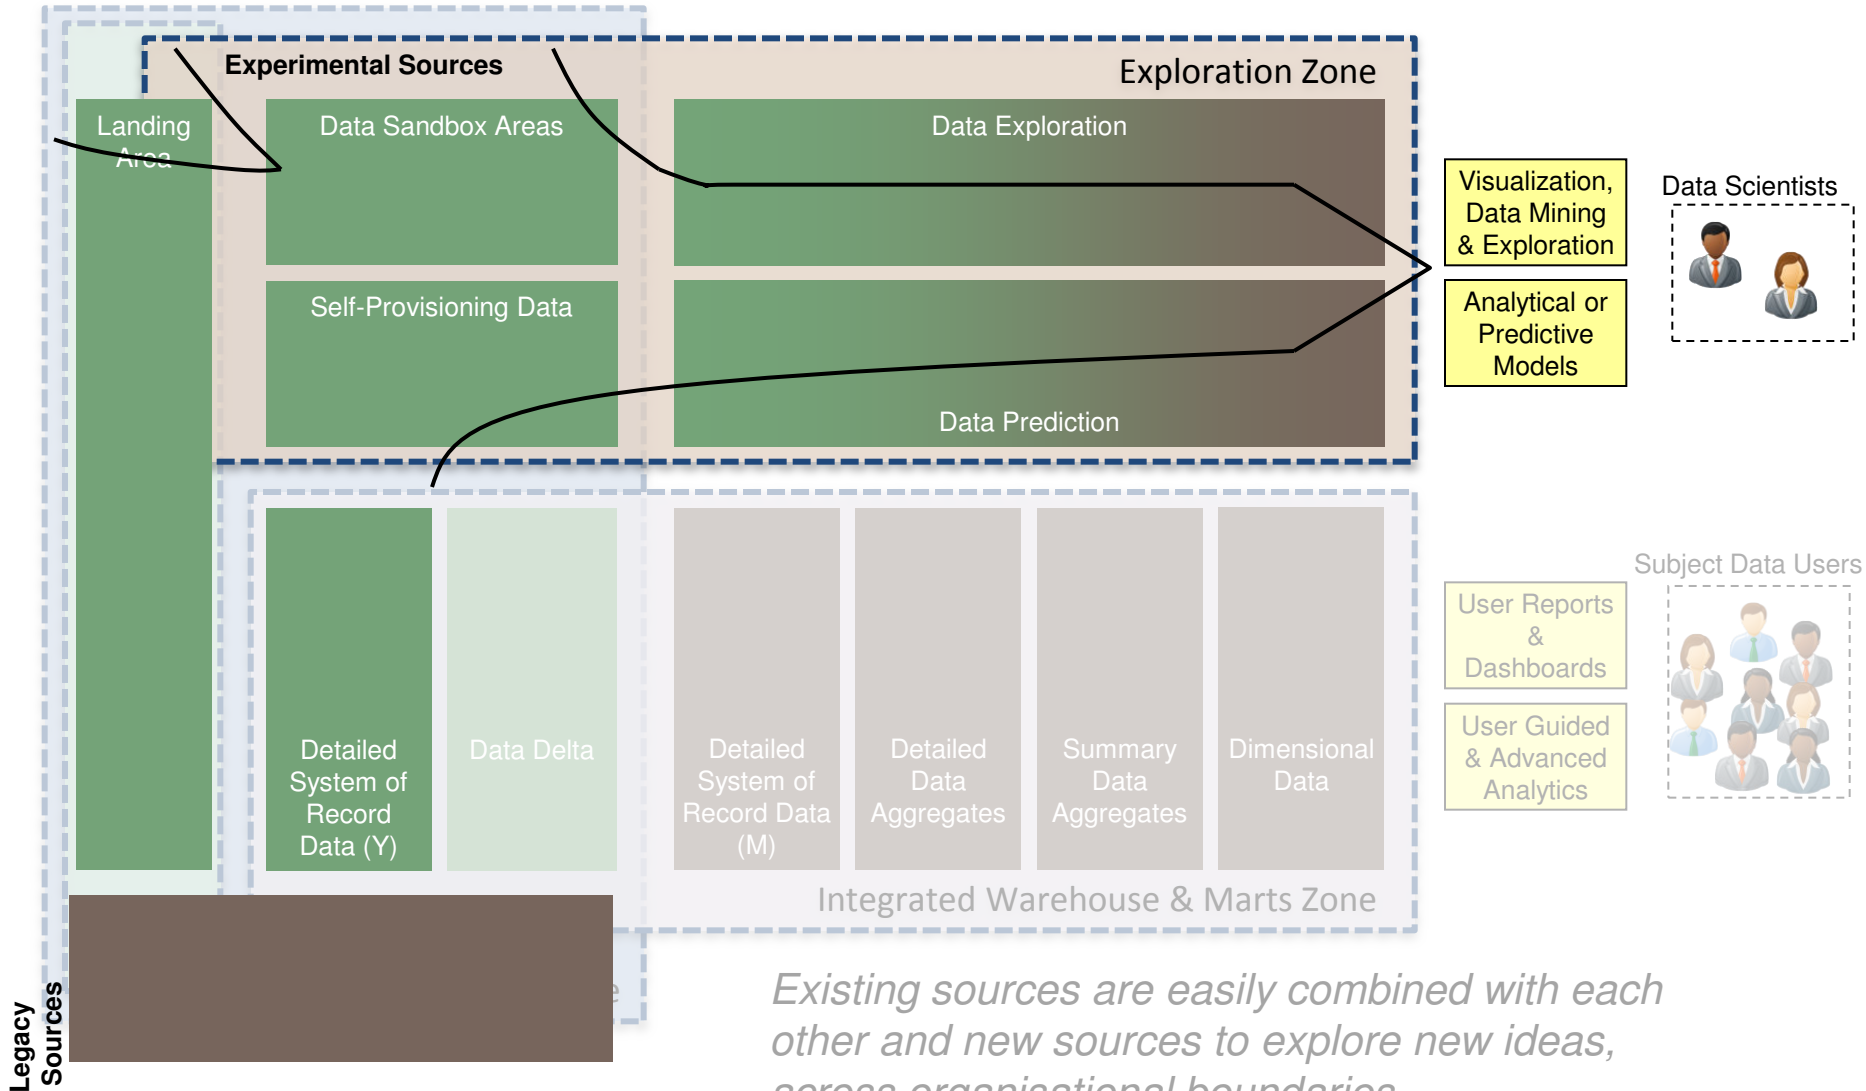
Experimental Sources

Exploration Zone

Landing Area

Data Sandbox Areas

Data Exploration

Self-Provisioning Data

Data Prediction

Visualization, Data Mining & Exploration

Analytical or Predictive Models

Data Scientists

Detailed System of Record Data (Y)

Data Delta

Detailed System of Record Data (M)

Detailed Data Aggregates

Summary Data Aggregates

Dimensional Data

Integrated Warehouse & Marts Zone

Subject Data Users

User Reports & Dashboards

User Guided & Advanced Analytics

Legacy Sources

Existing sources are easily combined with each other and new sources to explore new ideas, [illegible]